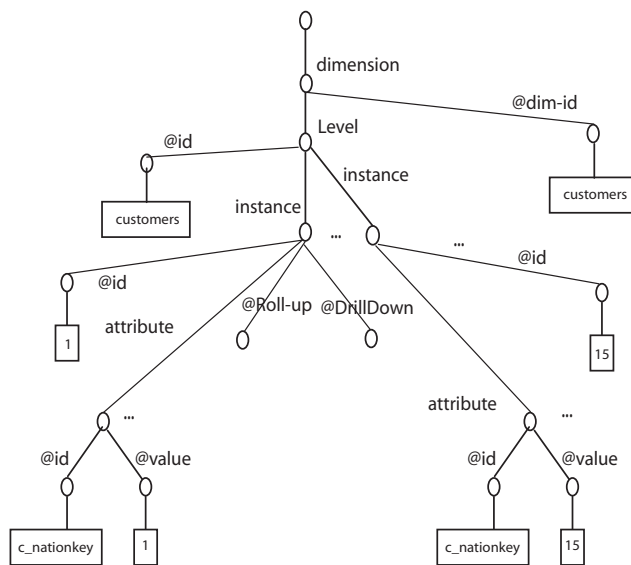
dimension

@dim-id

Level

@id

instance

customers

instance

customers

...

...

@id

@id

attribute

@Roll-up

@DrillDown

1

15

attribute

...

...

@id

@value

@id

@value

c_nationkey

1

c_nationkey

15